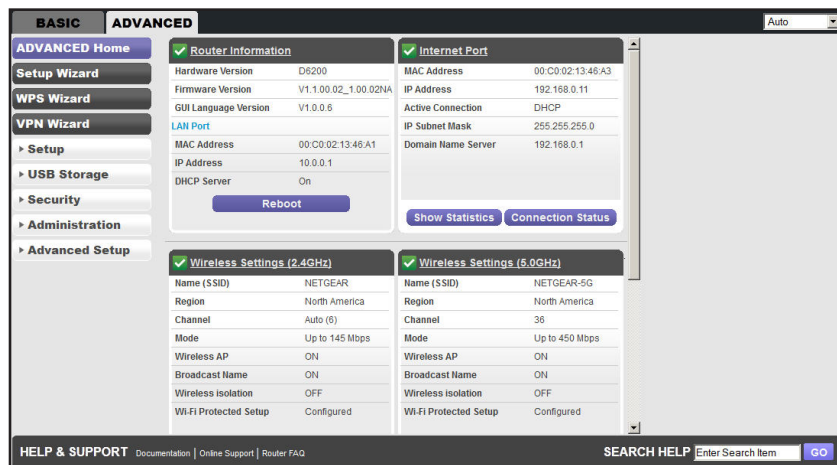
BASIC ADVANCED

Auto

ADVANCED Home
Setup Wizard
WPS Wizard
VPN Wizard
▸ Setup
▸ USB Storage
▸ Security
▸ Administration
▸ Advanced Setup

Router Information

| Hardware Version | D6200 |
|---|---|
| Firmware Version | V1.1.00.02_1.00.02NA |
| GUI Language Version | V1.0.0.6 |

LAN Port

| MAC Address | 00:C0:02:13:46:A1 |
|---|---|
| IP Address | 10.0.0.1 |
| DHCP Server | On |

Reboot

Internet Port

| MAC Address | 00:C0:02:13:46:A3 |
|---|---|
| IP Address | 192.168.0.11 |
| Active Connection | DHCP |
| IP Subnet Mask | 255.255.255.0 |
| Domain Name Server | 192.168.0.1 |

Show Statistics Connection Status

Wireless Settings (2.4GHz)

| Name (SSID) | NETGEAR |
|---|---|
| Region | North America |
| Channel | Auto (6) |
| Mode | Up to 145 Mbps |
| Wireless AP | ON |
| Broadcast Name | ON |
| Wireless isolation | OFF |
| Wi-Fi Protected Setup | Configured |

Wireless Settings (5.0GHz)

| Name (SSID) | NETGEAR-5G |
|---|---|
| Region | North America |
| Channel | 36 |
| Mode | Up to 450 Mbps |
| Wireless AP | ON |
| Broadcast Name | ON |
| Wireless isolation | OFF |
| Wi-Fi Protected Setup | Configured |

HELP & SUPPORT Documentation | Online Support | Router FAQ

SEARCH HELP Enter Search Item GO